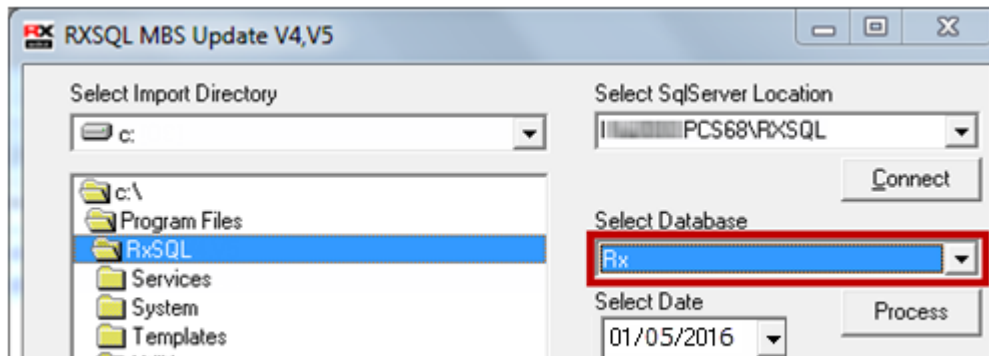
RXSQL MBS Update V4,V5

Select Import Directory

c:

c:\
Program Files
RxSQL
Services
System
Templates

Select SqlServer Location

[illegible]PCS68\RXSQL

Connect

Select Database

Rx

Select Date

01/05/2016

Process